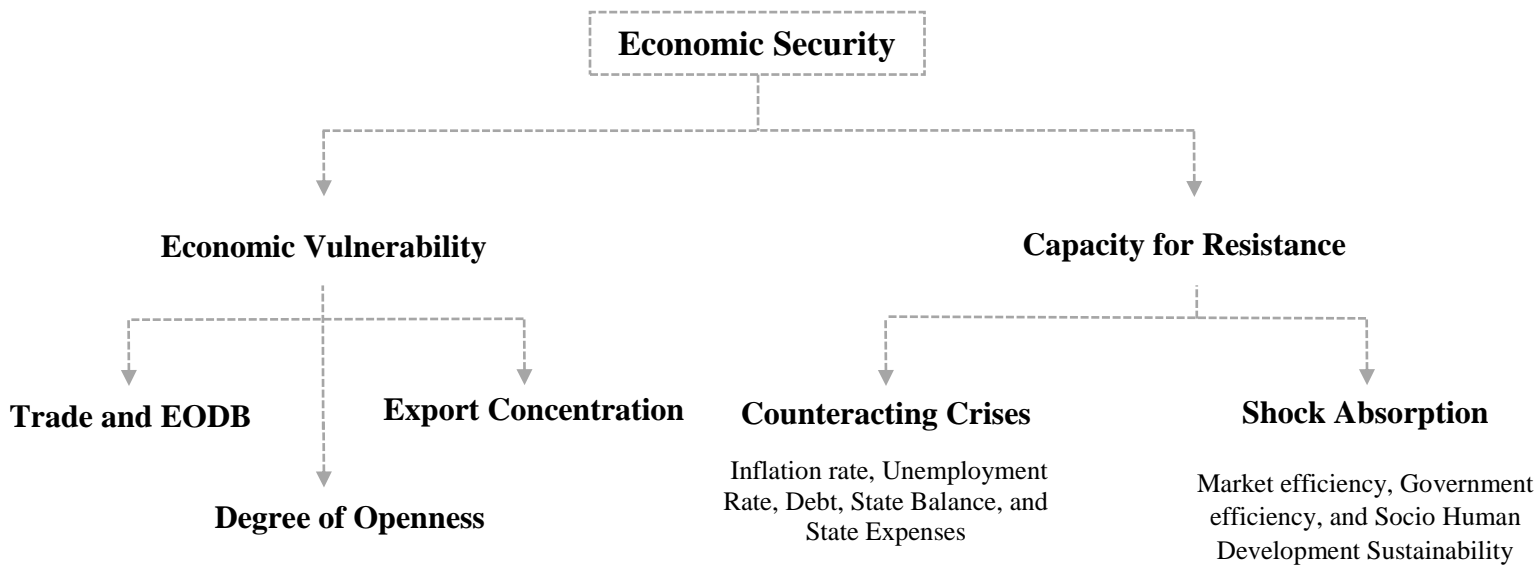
Economic Security

Economic Vulnerability

Capacity for Resistance

Trade and EODB

Export Concentration

Degree of Openness

Counteracting Crises

Inflation rate, Unemployment Rate, Debt, State Balance, and State Expenses

Shock Absorption

Market efficiency, Government efficiency, and Socio Human Development Sustainability